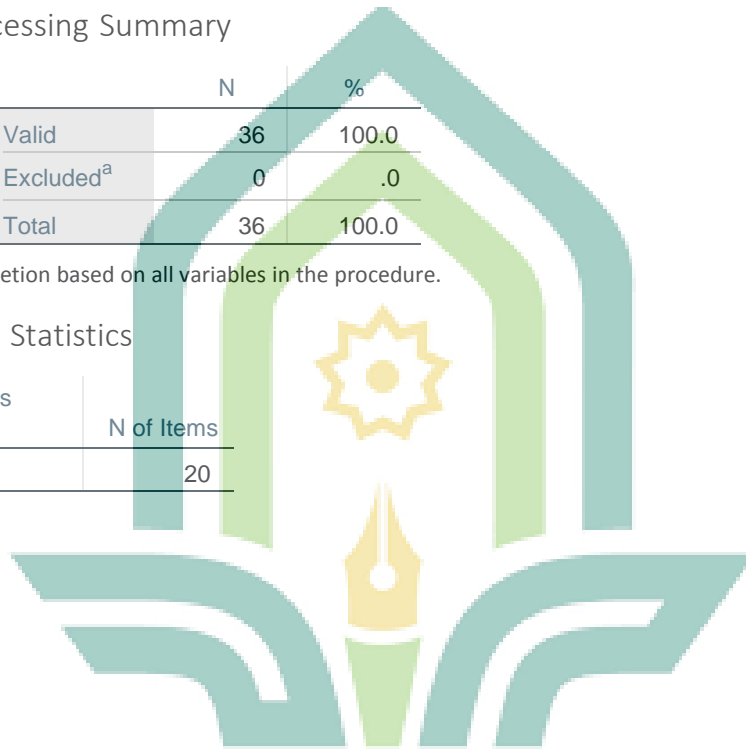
cessing Summary

| | N | % |
|---|---|---|
| Valid | 36 | 100.0 |
| Excluded$^{a}$ | 0 | .0 |
| Total | 36 | 100.0 |

etion based on all variables in the procedure.

Statistics

| s | N of Items |
|---|---|
| | 20 |